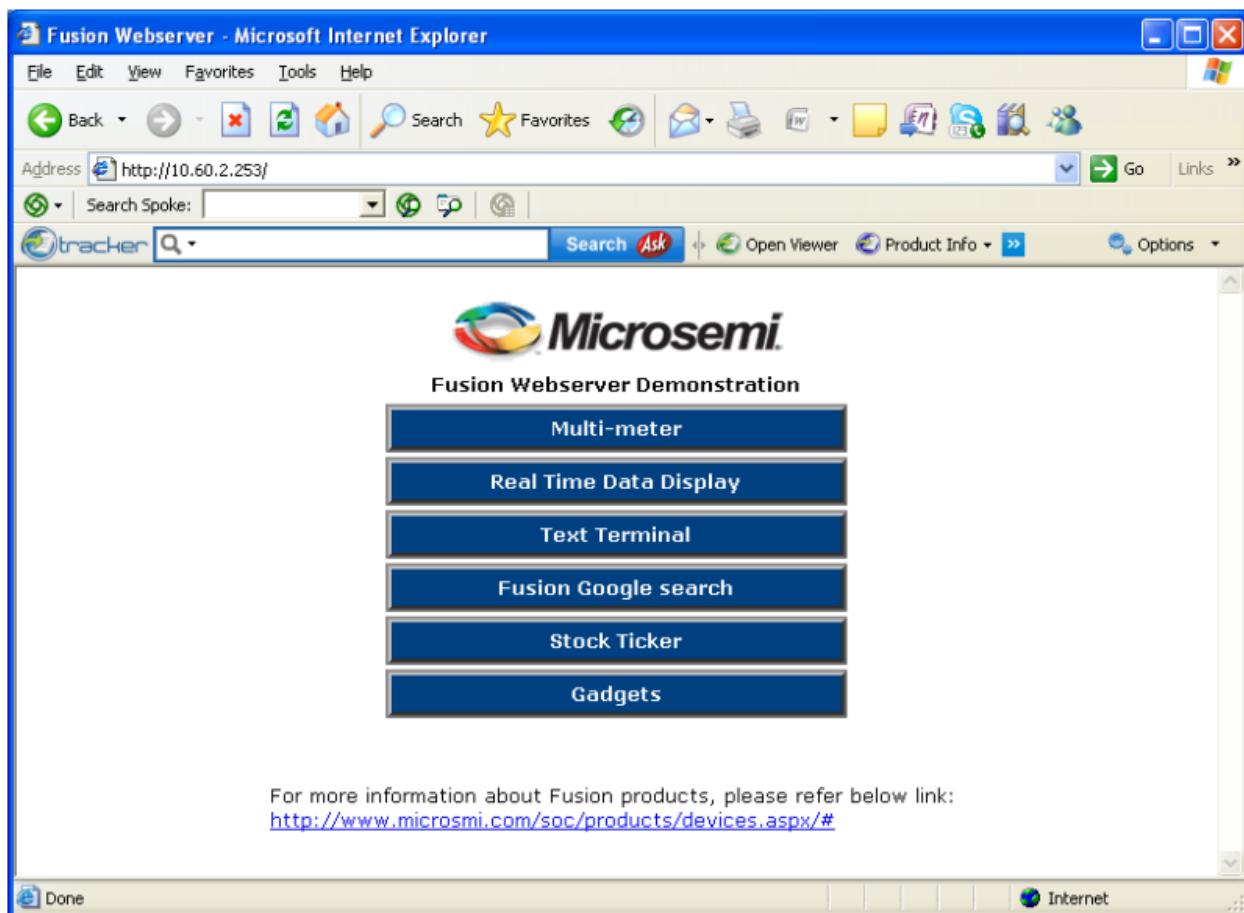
Fusion Webserver - Microsoft Internet Explorer

File Edit View Favorites Tools Help

Back Search Favorites

Address http://10.60.2.253/ Go Links

Search Spoke:

tracker Search Ask Open Viewer Product Info Options

Microsemi

Fusion Webserver Demonstration

Multi-meter

Real Time Data Display

Text Terminal

Fusion Google search

Stock Ticker

Gadgets

For more information about Fusion products, please refer below link:
http://www.microsmi.com/soc/products/devices.aspx/#

Done Internet